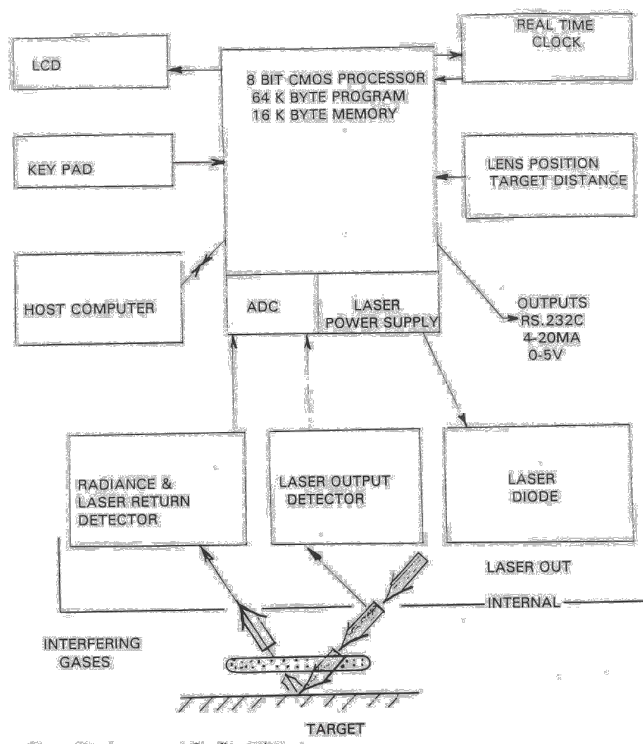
LCD

8 BIT CMOS PROCESSOR
64 K BYTE PROGRAM
16 K BYTE MEMORY

REAL TIME CLOCK

KEY PAD

LENS POSITION TARGET DISTANCE

HOST COMPUTER

ADC

LASER POWER SUPPLY

OUTPUTS
RS.232C
4-20MA
0-5V

RADIANCE & LASER RETURN DETECTOR

LASER OUTPUT DETECTOR

LASER DIODE

LASER OUT

INTERNAL

INTERFERING GASES

TARGET